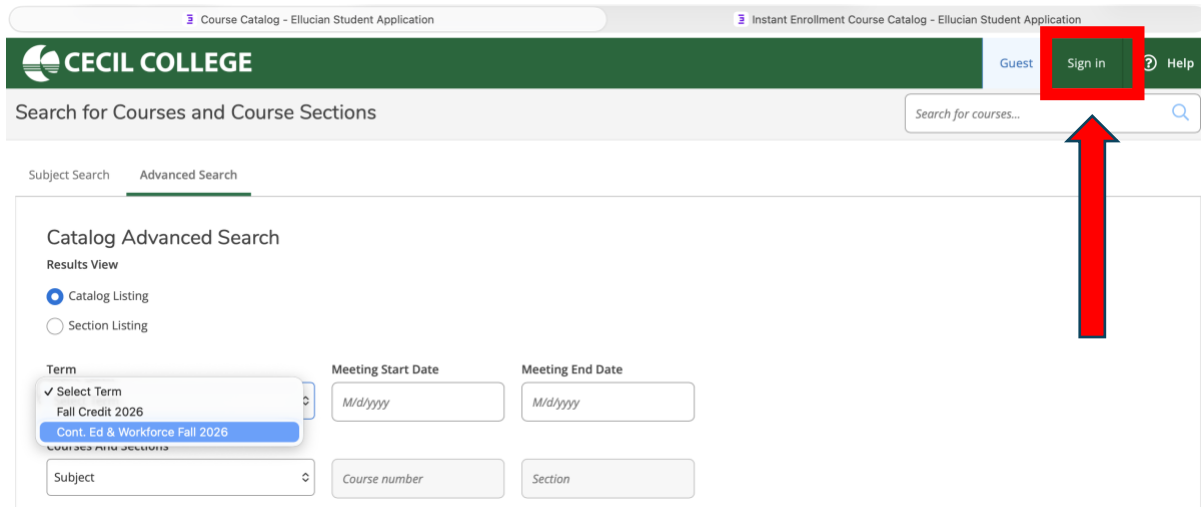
Course Catalog - Ellucian Student Application

Instant Enrollment Course Catalog - Ellucian Student Application

CECIL COLLEGE

Guest

Sign in

Help

Search for Courses and Course Sections

Search for courses...

Subject Search

Advanced Search

Catalog Advanced Search

Results View

Catalog Listing

Section Listing

Term

✓ Select Term
Fall Credit 2026
Cont. Ed & Workforce Fall 2026

Meeting Start Date

M/d/yyyy

Meeting End Date

M/d/yyyy

Courses And Sections

Subject

Course number

Section